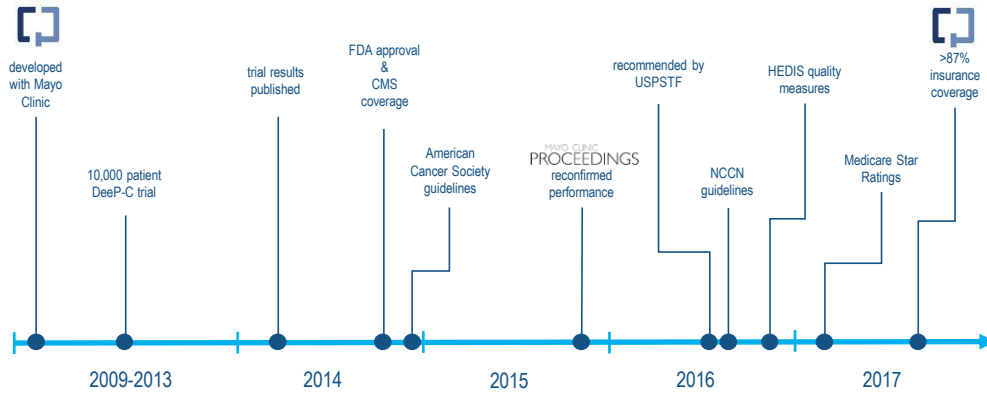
developed with Mayo Clinic

10,000 patient DeeP-C trial

trial results published

FDA approval & CMS coverage

American Cancer Society guidelines

MAYO CLINIC PROCEEDINGS reconfirmed performance

recommended by USPSTF

NCCN guidelines

HEDIS quality measures

Medicare Star Ratings

>87% insurance coverage

2009-2013

2014

2015

2016

2017